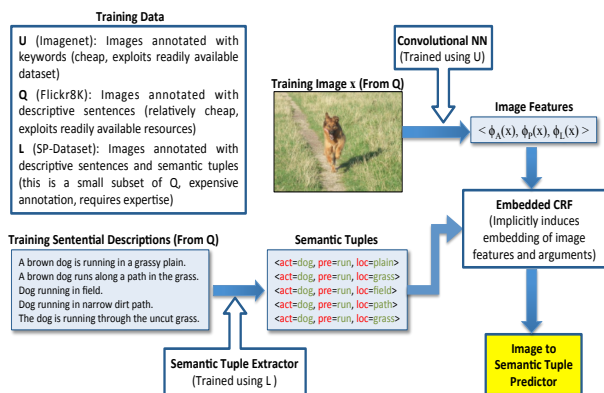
Training Data

U (Imagenet): Images annotated with keywords (cheap, exploits readily available dataset)

Q (Flickr8K): Images annotated with descriptive sentences (relatively cheap, exploits readily available resources)

L (SP-Dataset): Images annotated with descriptive sentences and semantic tuples (this is a small subset of Q, expensive annotation, requires expertise)

Convolutional NN
(Trained using U)

Training Image x (From Q)

Image Features
$< \phi_A(x), \phi_P(x), \phi_L(x) >$

Embedded CRF
(Implicitly induces embedding of image features and arguments)

Training Sentential Descriptions (From Q)

A brown dog is running in a grassy plain.
A brown dog runs along a path in the grass.
Dog running in field.
Dog running in narrow dirt path.
The dog is running through the uncut grass.

Semantic Tuples

<act=dog, pre=run, loc=plain>
<act=dog, pre=run, loc=grass>
<act=dog, pre=run, loc=field>
<act=dog, pre=run, loc=path>
<act=dog, pre=run, loc=grass>

Semantic Tuple Extractor
(Trained using L )

Image to Semantic Tuple Predictor